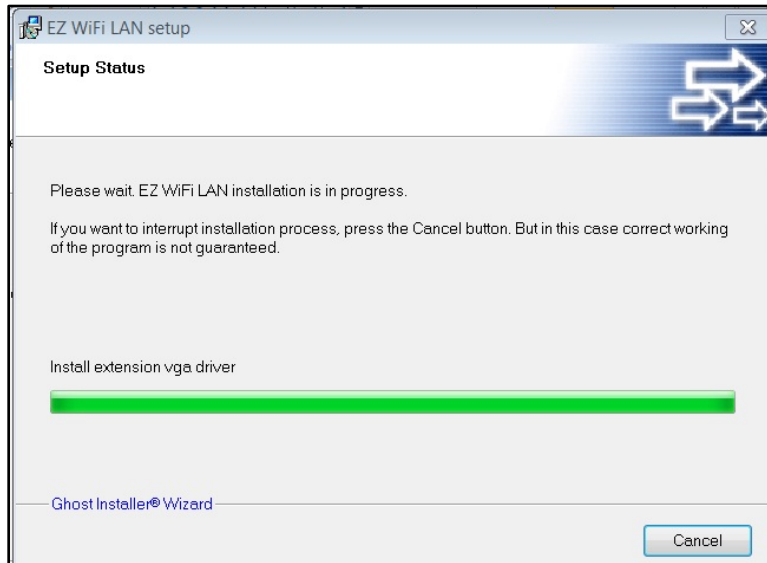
EZ WiFi LAN setup

Setup Status

Please wait. EZ WiFi LAN installation is in progress.

If you want to interrupt installation process, press the Cancel button. But in this case correct working of the program is not guaranteed.

Install extension vga driver

Ghost Installer® Wizard

Cancel